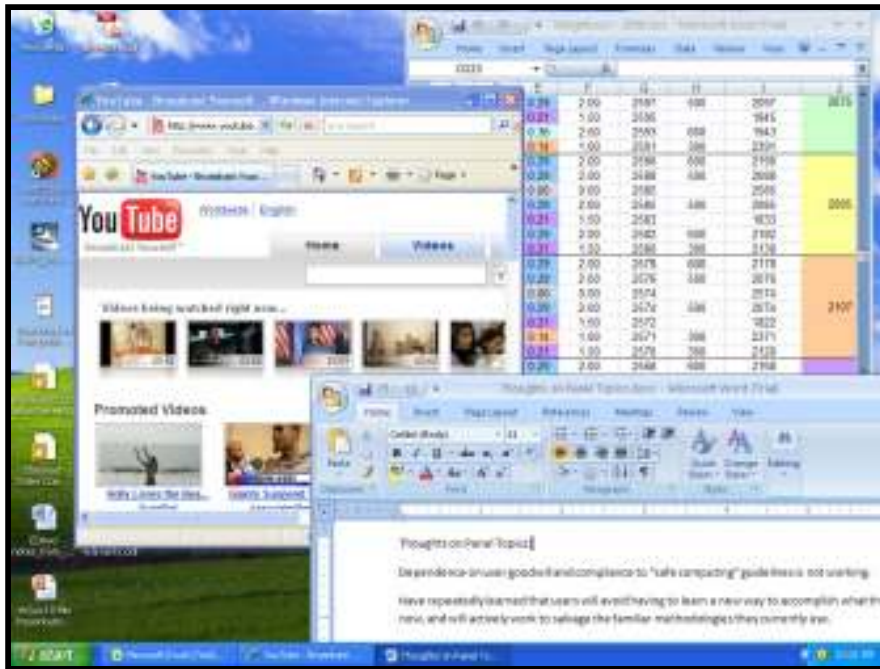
YouTube - Broadcast Yourself - Windows Internet Explorer

You Tube

Worldwide | English

Home

Videos

Videos being watched right now...

Promoted Videos

| 0.29 | 2.00 | 2187 | 600 | 2697 | 2675 |
|---|---|---|---|---|---|
| 0.21 | 1.00 | 2186 | | 1845 | |
| 0.36 | 2.00 | 2185 | 600 | 1843 | |
| 0.18 | 1.00 | 2181 | 300 | 2201 | |
| 0.29 | 2.00 | 2186 | 600 | 2116 | |
| 0.29 | 2.00 | 2188 | 300 | 2808 | |
| 0.90 | 3.00 | 2185 | | 2506 | |
| 0.29 | 2.00 | 2185 | 300 | 2866 | 2005 |
| 0.21 | 1.50 | 2183 | | 1833 | |
| 0.29 | 2.00 | 2182 | 600 | 2102 | |
| 0.21 | 1.50 | 2180 | 300 | 2178 | |
| 0.29 | 2.00 | 2178 | 600 | 2178 | |
| 0.29 | 2.00 | 2176 | 300 | 2876 | |
| 0.90 | 3.00 | 2174 | | 2574 | |
| 0.29 | 2.00 | 2172 | 300 | 2874 | 2107 |
| 0.21 | 1.50 | 2172 | | 1822 | |
| 0.18 | 1.00 | 2171 | 300 | 2371 | |
| 0.21 | 1.00 | 2170 | 300 | 2120 | |
| 0.29 | 2.00 | 2168 | 600 | 2168 | |

Thoughts on Panel Topics - Microsoft Word (Trial)

Home Insert Page Layout References Mailings Review View

Paste

Calibri (Body) 11

Quick Styles Change Styles Editing

Thoughts on Panel Topics

Dependence on user goodwill and compliance to "safe computing" guidelines is not working.

Have repeatedly learned that users will avoid having to learn a new way to accomplish what th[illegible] new, and will actively work to salvage the familiar methodologies they currently use.

start